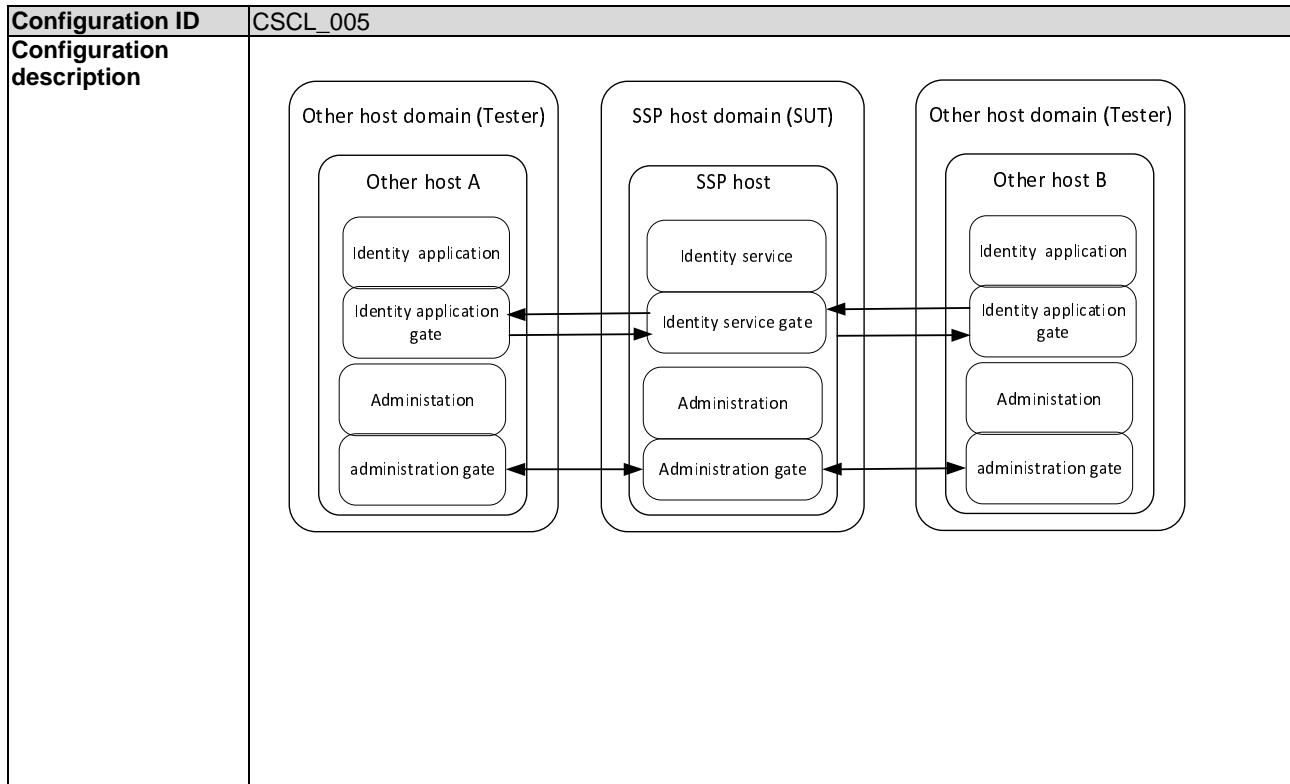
| Configuration ID | CSCL_005 |
|---|---|
| Configuration description | Other host domain (Tester) Other host A Identity application Identity application gate Administation administration gate SSP host domain (SUT) SSP host Identity service Identity service gate Administration Administration gate Other host domain (Tester) Other host B Identity application Identity application gate Administation administration gate |